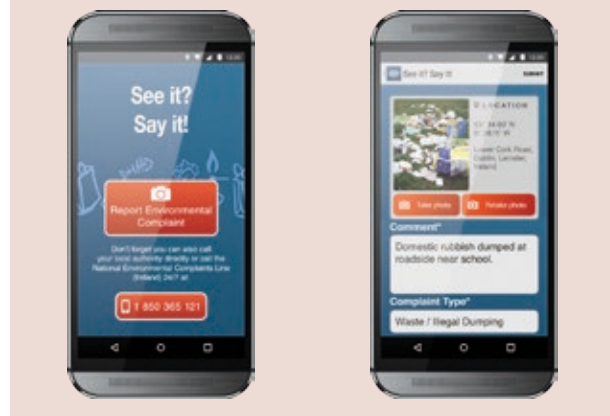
12:30

See it?
Say it!

Report Environmental Complaint

Don't forget you can also call your local authority directly or call the National Environmental Complaints Line (Ireland) 24/7 at:

1 850 365 121

12:30

See it! Say it!

SUBMIT

LOCATION

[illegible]
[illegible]

Lower Cork Road, Dublin, Leinster, Ireland

Take photo

Retake photo

Comment*

Domestic rubbish dumped at roadside near school.

Complaint Type*

Waste / Illegal Dumping